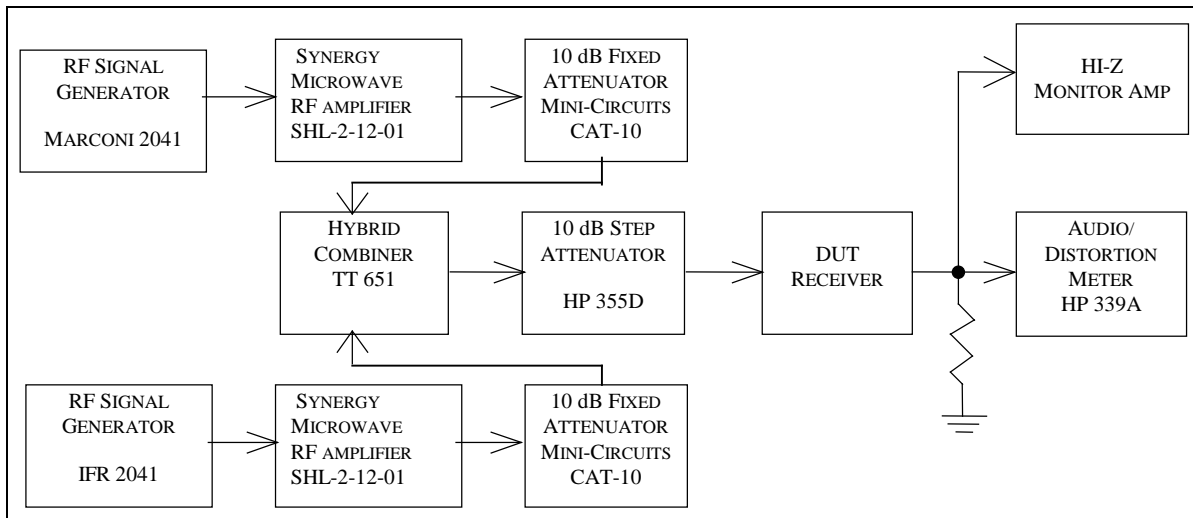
RF SIGNAL GENERATOR

MARCONI 2041

SYNERGY MICROWAVE RF AMPLIFIER SHL-2-12-01

10 dB FIXED ATTENUATOR MINI-CIRCUITS CAT-10

HI-Z MONITOR AMP

HYBRID COMBINER TT 651

10 dB STEP ATTENUATOR

HP 355D

DUT RECEIVER

AUDIO/ DISTORTION METER HP 339A

RF SIGNAL GENERATOR

IFR 2041

SYNERGY MICROWAVE RF AMPLIFIER SHL-2-12-01

10 dB FIXED ATTENUATOR MINI-CIRCUITS CAT-10